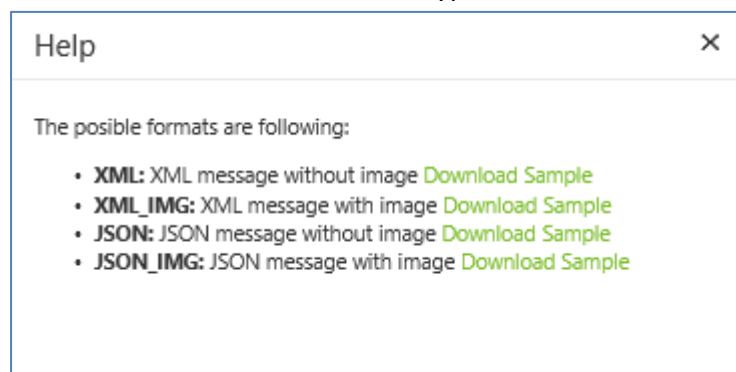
Help ×

The posible formats are following:

- **XML:** XML message without image Download Sample
- **XML_IMG:** XML message with image Download Sample
- **JSON:** JSON message without image Download Sample
- **JSON_IMG:** JSON message with image Download Sample